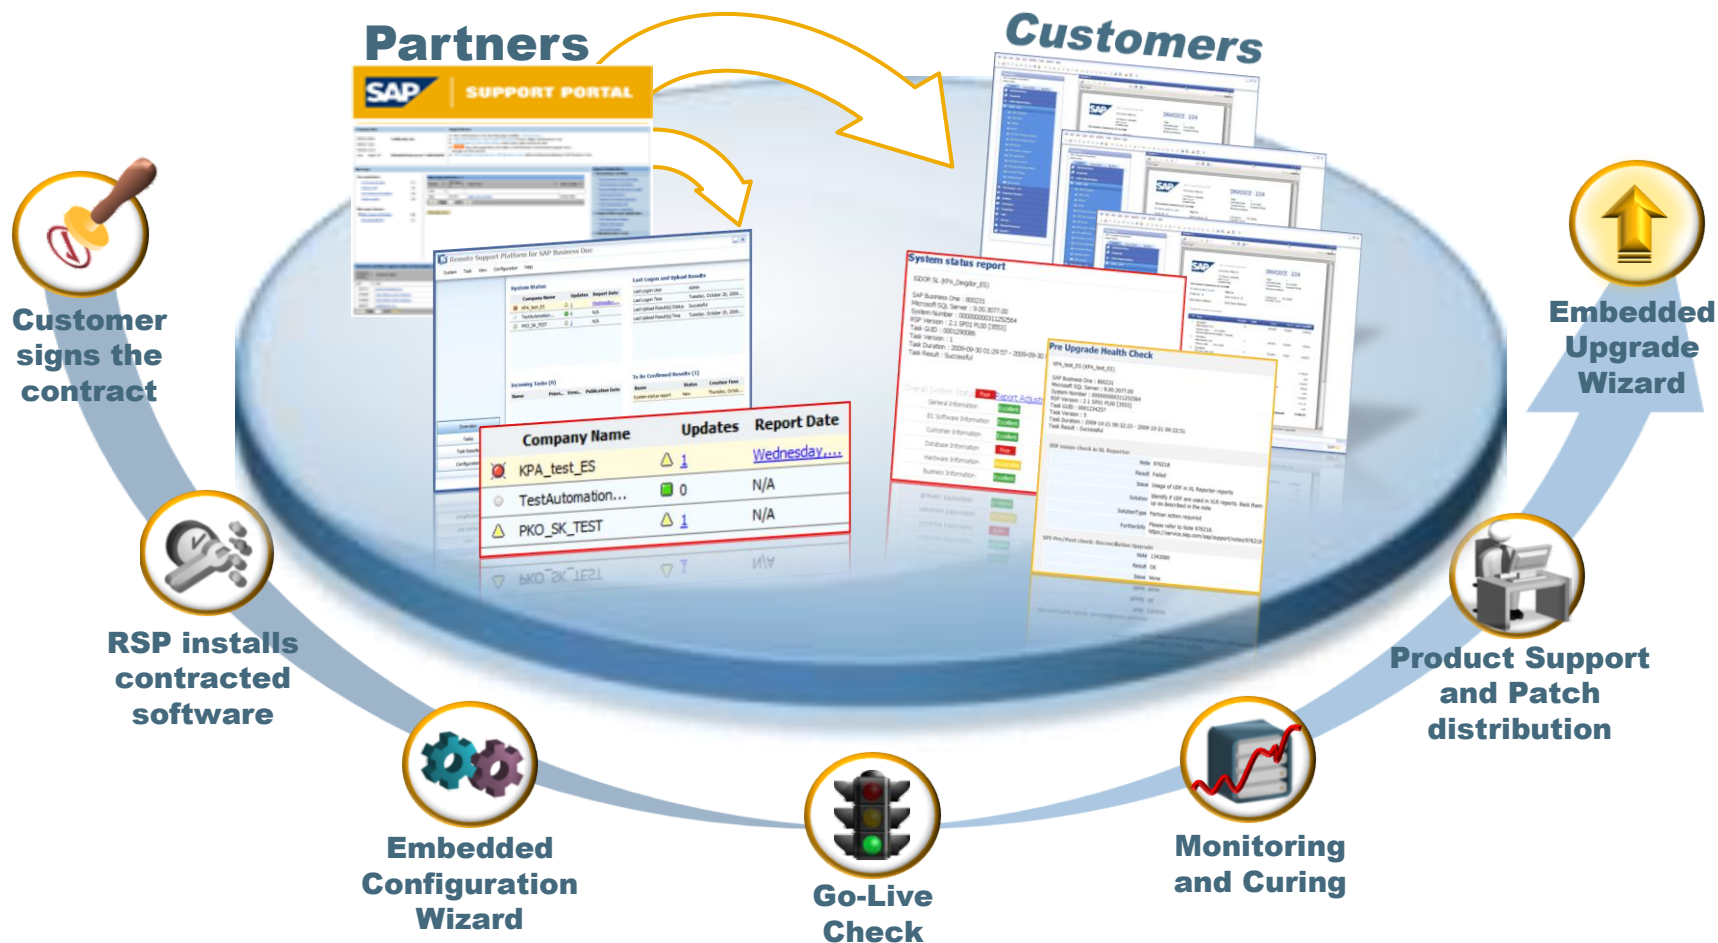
Partners

SAP SUPPORT PORTAL

Customers

Customer signs the contract

RSP installs contracted software

Embedded Configuration Wizard

Go-Live Check

Monitoring and Curing

Product Support and Patch distribution

Embedded Upgrade Wizard

| Company Name | Updates | Report Date |
|---|---|---|
| KPA_test_ES | 1 | Wednesday,... |
| TestAutomation... | 0 | N/A |
| PKO_SK_TEST | 1 | N/A |

System status report

Pre Upgrade Health Check